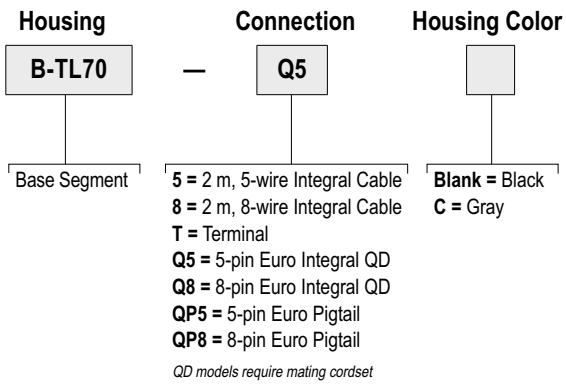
Housing

B-TL70

Base Segment

—

Connection

Q5

**5 =** 2 m, 5-wire Integral Cable
**8 =** 2 m, 8-wire Integral Cable
**T =** Terminal
**Q5 =** 5-pin Euro Integral QD
**Q8 =** 8-pin Euro Integral QD
**QP5 =** 5-pin Euro Pigtail
**QP8 =** 8-pin Euro Pigtail

*QD models require mating cordset*

Housing Color

**Blank =** Black
**C =** Gray